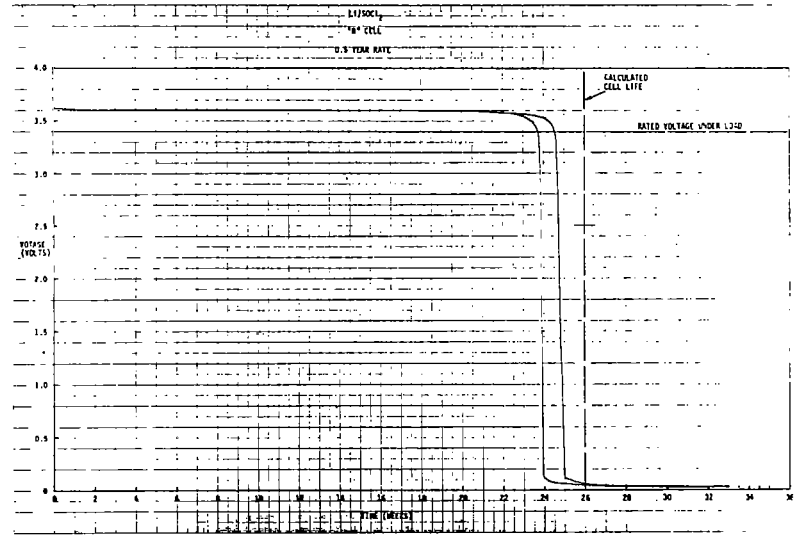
$Li/SOCl_2$
"B" CELL
0.5 YEAR RATE

CALCULATED CELL LIFE

RATED VOLTAGE UNDER LOAD

VOTAGE (VOLTS)

4.0
3.5
3.0
2.5
2.0
1.5
1.0
0.5
0

0 2 4 6 8 10 12 14 16 18 20 22 24 26 28 30 32 34 36

TIME (WEEKS)